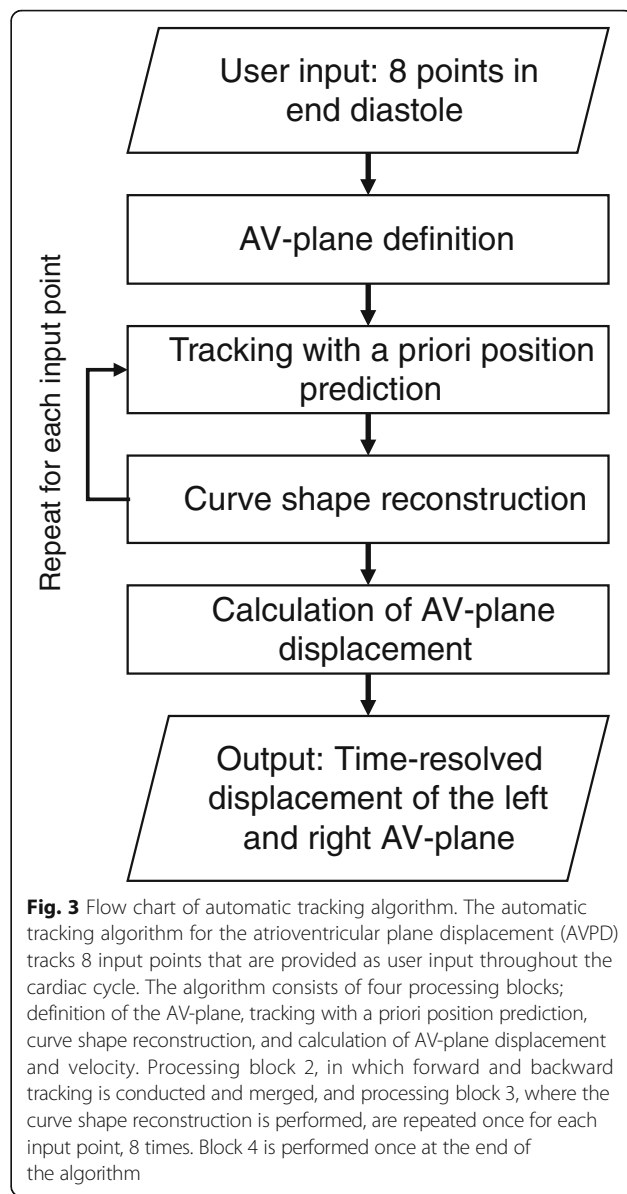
User input: 8 points in end diastole

AV-plane definition

Repeat for each input point

Tracking with a priori position prediction

Curve shape reconstruction

Calculation of AV-plane displacement

Output: Time-resolved displacement of the left and right AV-plane

**Fig. 3** Flow chart of automatic tracking algorithm. The automatic tracking algorithm for the atrioventricular plane displacement (AVPD) tracks 8 input points that are provided as user input throughout the cardiac cycle. The algorithm consists of four processing blocks; definition of the AV-plane, tracking with a priori position prediction, curve shape reconstruction, and calculation of AV-plane displacement and velocity. Processing block 2, in which forward and backward tracking is conducted and merged, and processing block 3, where the curve shape reconstruction is performed, are repeated once for each input point, 8 times. Block 4 is performed once at the end of the algorithm